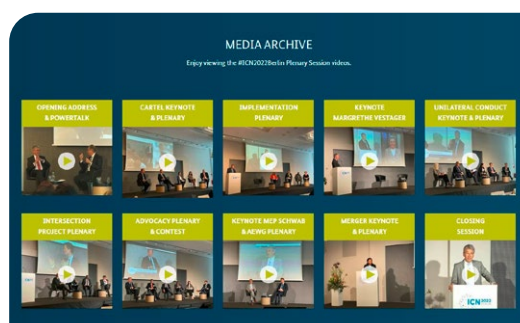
MEDIA ARCHIVE

Enjoy viewing the #ICN2022Berlin Plenary Session videos.

OPENING ADDRESS & POWERTALK

CARTEL KEYNOTE & PLENARY

IMPLEMENTATION PLENARY

KEYNOTE MARGRETHE VESTAGER

UNILATERAL CONDUCT KEYNOTE & PLENARY

INTERSECTION PROJECT PLENARY

ADVOCACY PLENARY & CONTEST

KEYNOTE MEP SCHWAB & AEWG PLENARY

MERGER KEYNOTE & PLENARY

CLOSING SESSION

ICN 2022